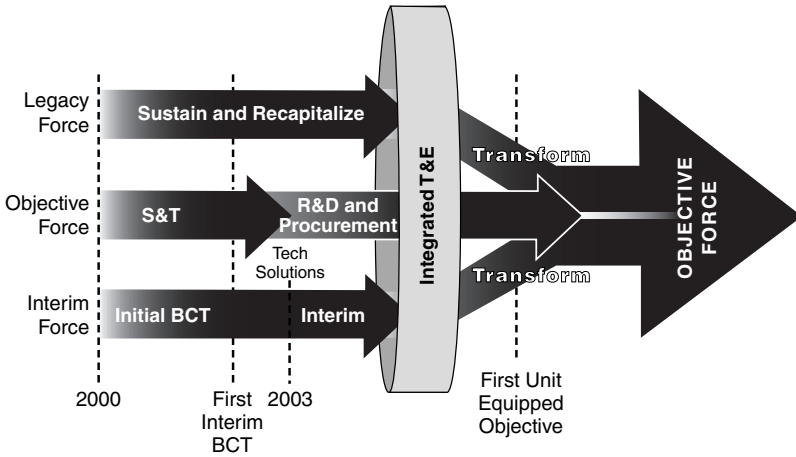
Legacy Force

Sustain and Recapitalize

Objective Force

S&T

R&D and Procurement

Tech Solutions

Interim Force

Initial BCT

Interim

Integrated T&E

Transform

Transform

OBJECTIVE FORCE

2000

First Interim BCT

2003

First Unit Equipped Objective